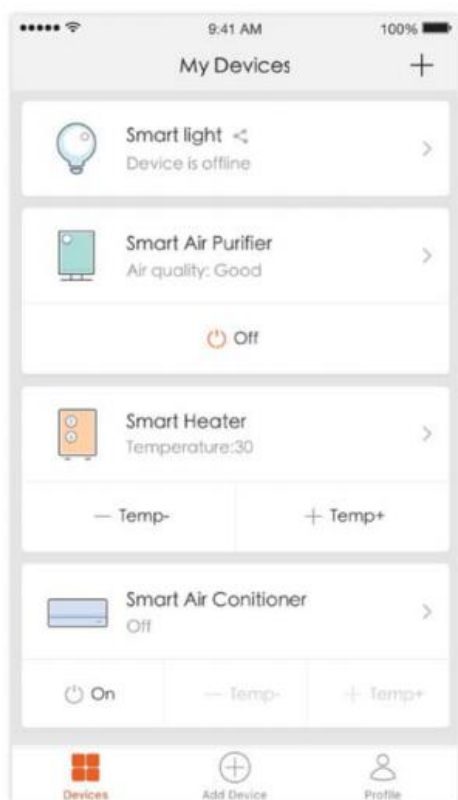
9:41 AM
100%
My Devices
+
Smart light
Device is offline
>
Smart Air Purifier
Air quality: Good
>
Off
Smart Heater
Temperature:30
>
— Temp-
+ Temp+
Smart Air Conitioner
Off
>
On
— Temp-
+ Temp+
Devices
Add Device
Profile